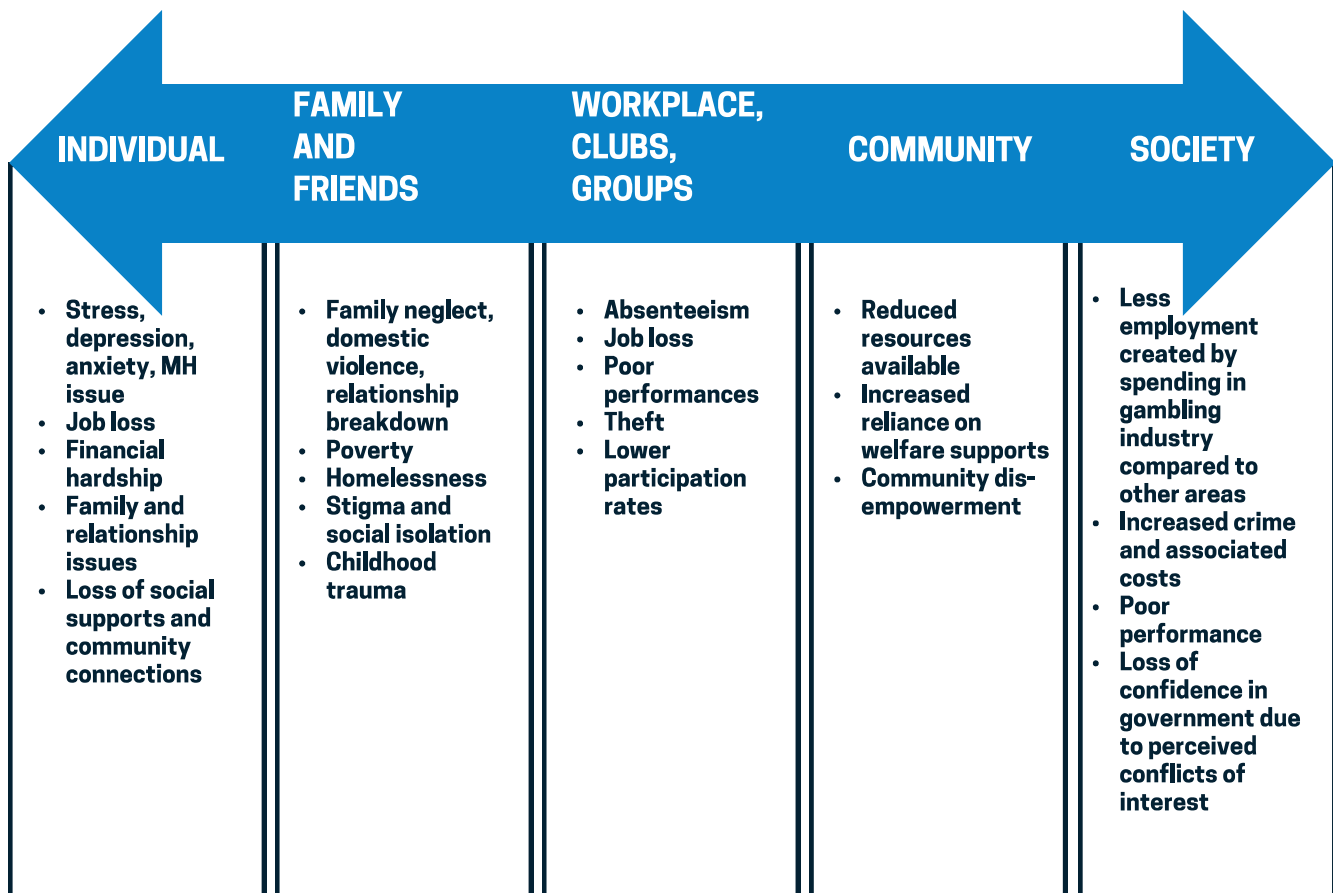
| INDIVIDUAL | FAMILY AND FRIENDS | WORKPLACE, CLUBS, GROUPS | COMMUNITY | SOCIETY |
|---|---|---|---|---|
| • Stress, depression, anxiety, MH issue<br>• Job loss<br>• Financial hardship<br>• Family and relationship issues<br>• Loss of social supports and community connections | • Family neglect, domestic violence, relationship breakdown<br>• Poverty<br>• Homelessness<br>• Stigma and social isolation<br>• Childhood trauma | • Absenteeism<br>• Job loss<br>• Poor performances<br>• Theft<br>• Lower participation rates | • Reduced resources available<br>• Increased reliance on welfare supports<br>• Community dis-empowerment | • Less employment created by spending in gambling industry compared to other areas<br>• Increased crime and associated costs<br>• Poor performance<br>• Loss of confidence in government due to perceived conflicts of interest |